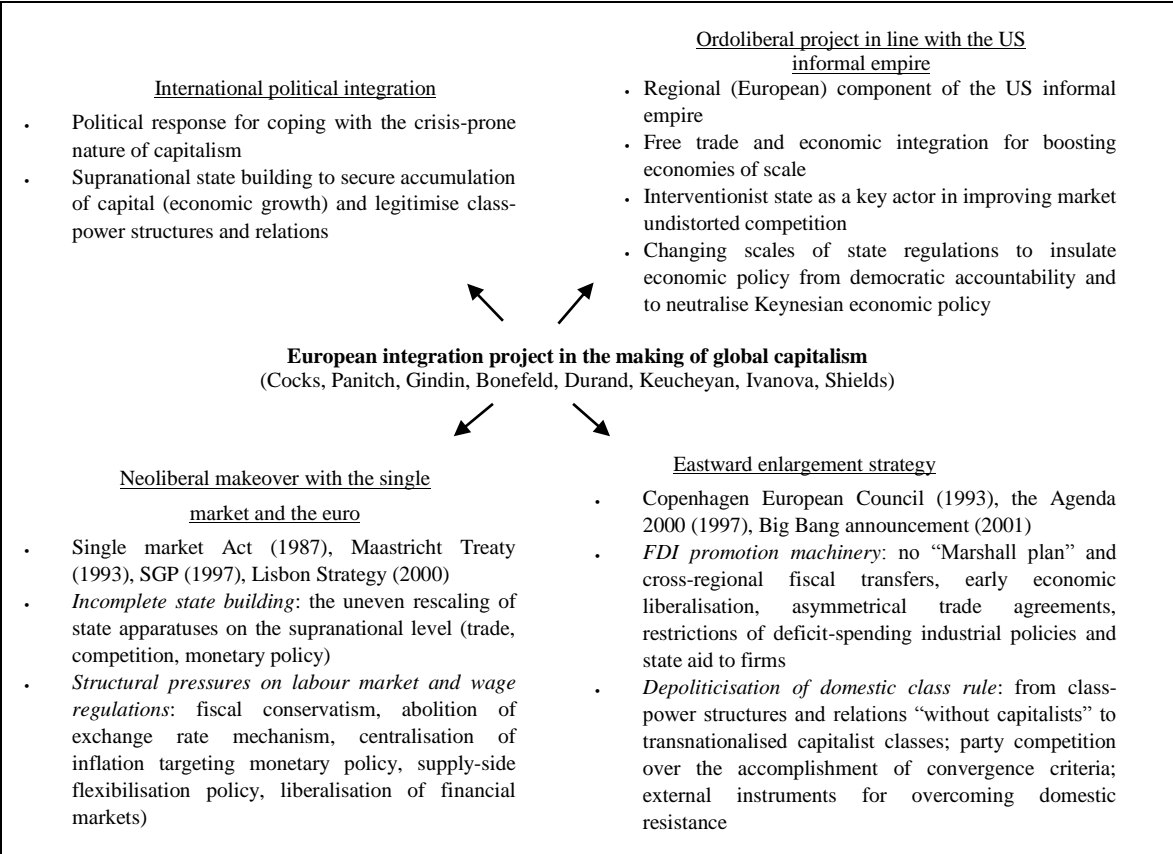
International political integration

- Political response for coping with the crisis-prone nature of capitalism
- Supranational state building to secure accumulation of capital (economic growth) and legitimise class-power structures and relations

Ordoliberal project in line with the US informal empire

- Regional (European) component of the US informal empire
- Free trade and economic integration for boosting economies of scale
- Interventionist state as a key actor in improving market undistorted competition
- Changing scales of state regulations to insulate economic policy from democratic accountability and to neutralise Keynesian economic policy

**European integration project in the making of global capitalism**
(Cocks, Panitch, Gindin, Bonefeld, Durand, Keucheyan, Ivanova, Shields)

Neoliberal makeover with the single market and the euro

- Single market Act (1987), Maastricht Treaty (1993), SGP (1997), Lisbon Strategy (2000)
- *Incomplete state building*: the uneven rescaling of state apparatuses on the supranational level (trade, competition, monetary policy)
- *Structural pressures on labour market and wage regulations*: fiscal conservatism, abolition of exchange rate mechanism, centralisation of inflation targeting monetary policy, supply-side flexibilisation policy, liberalisation of financial markets)

Eastward enlargement strategy

- Copenhagen European Council (1993), the Agenda 2000 (1997), Big Bang announcement (2001)
- *FDI promotion machinery*: no "Marshall plan" and cross-regional fiscal transfers, early economic liberalisation, asymmetrical trade agreements, restrictions of deficit-spending industrial policies and state aid to firms
- *Depoliticisation of domestic class rule*: from class-power structures and relations "without capitalists" to transnationalised capitalist classes; party competition over the accomplishment of convergence criteria; external instruments for overcoming domestic resistance